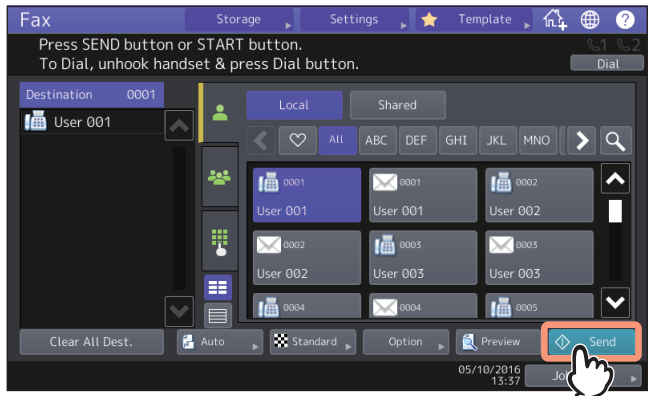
Fax
Storage
Settings
Template
Press SEND button or START button.
To Dial, unhook handset & press Dial button.
Dial
Destination 0001
User 001
Local
Shared
All
ABC
DEF
GHI
JKL
MNO
0001
User 001
0001
User 001
0002
User 002
0002
User 002
0003
User 003
0003
User 003
0004
0004
0005
Clear All Dest.
Auto
Standard
Option
Preview
Send
05/10/2016
13:37
Jo